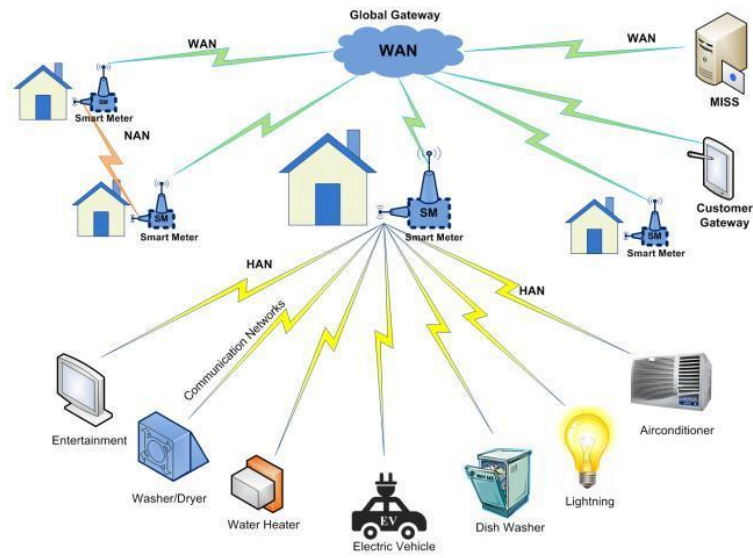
Global Gateway
WAN
WAN
WAN
MISS
SM
Smart Meter
NAN
SM
Smart Meter
SM
Smart Meter
Customer Gateway
SM
Smart Meter
HAN
HAN
Communication Networks
Entertainment
Washer/Dryer
Water Heater
EV
Electric Vehicle
Dish Washer
Lightning
Airconditioner